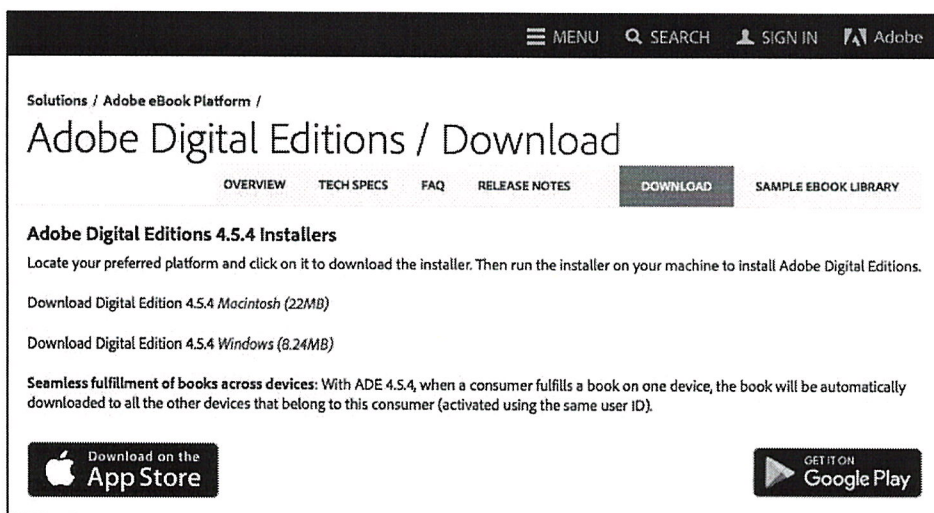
MENU SEARCH SIGN IN Adobe

Solutions / Adobe eBook Platform /

Adobe Digital Editions / Download

OVERVIEW TECH SPECS FAQ RELEASE NOTES DOWNLOAD SAMPLE EBOOK LIBRARY

Adobe Digital Editions 4.5.4 Installers

Locate your preferred platform and click on it to download the installer. Then run the installer on your machine to install Adobe Digital Editions.

Download Digital Edition 4.5.4 Macintosh (22MB)

Download Digital Edition 4.5.4 Windows (8.24MB)

Seamless fulfillment of books across devices: With ADE 4.5.4, when a consumer fulfills a book on one device, the book will be automatically downloaded to all the other devices that belong to this consumer (activated using the same user ID).

Download on the App Store

GET IT ON Google Play